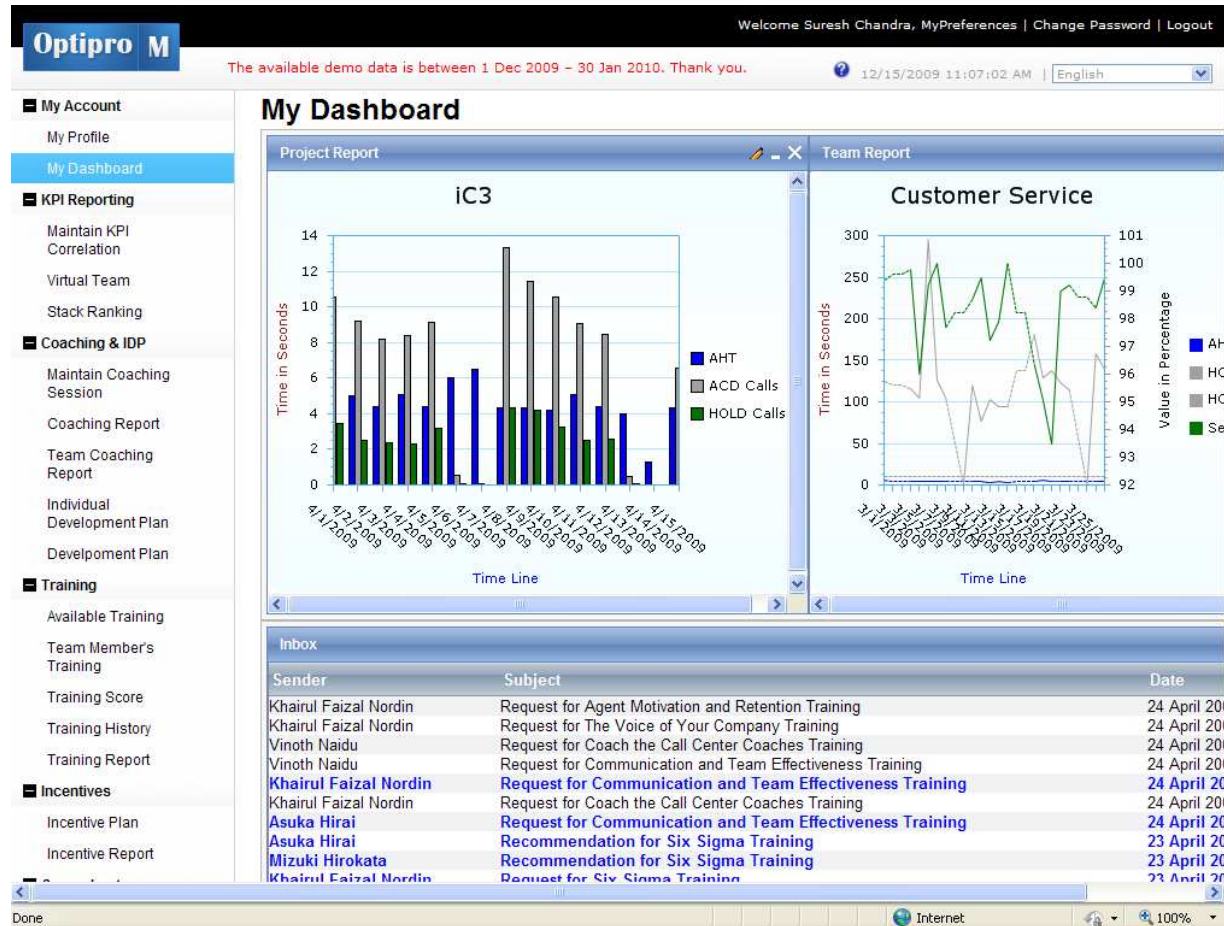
Optipro M

Welcome Suresh Chandra, MyPreferences | Change Password | Logout

The available demo data is between 1 Dec 2009 - 30 Jan 2010. Thank you.

12/15/2009 11:07:02 AM | English

My Account
My Profile
My Dashboard
KPI Reporting
Maintain KPI Correlation
Virtual Team
Stack Ranking
Coaching & IDP
Maintain Coaching Session
Coaching Report
Team Coaching Report
Individual Development Plan
Develpoment Plan
Training
Available Training
Team Member's Training
Training Score
Training History
Training Report
Incentives
Incentive Plan
Incentive Report

My Dashboard

Project Report

iC3

14
12
10
8
6
4
2
0

Time in Seconds

4/1/2009 4/2/2009 4/3/2009 4/4/2009 4/5/2009 4/6/2009 4/7/2009 4/8/2009 4/9/2009 4/10/2009 4/11/2009 4/12/2009 4/13/2009 4/14/2009 4/15/2009

Time Line

AHT
ACD Calls
HOLD Calls

Team Report

Customer Service

300
250
200
150
100
50
0

Time in Seconds

101
100
99
98
97
96
95
94
93
92

Value in Percentage

Time Line

AH
HO
HO
Se

Inbox

| Sender | Subject | Date |
|---|---|---|
| Khairul Faizal Nordin | Request for Agent Motivation and Retention Training | 24 April 20 |
| Khairul Faizal Nordin | Request for The Voice of Your Company Training | 24 April 20 |
| Vinoth Naidu | Request for Coach the Call Center Coaches Training | 24 April 20 |
| Vinoth Naidu | Request for Communication and Team Effectiveness Training | 24 April 20 |
| Khairul Faizal Nordin | Request for Communication and Team Effectiveness Training | 24 April 20 |
| Khairul Faizal Nordin | Request for Coach the Call Center Coaches Training | 24 April 20 |
| Asuka Hirai | Request for Communication and Team Effectiveness Training | 24 April 20 |
| Asuka Hirai | Recommendation for Six Sigma Training | 23 April 20 |
| Mizuki Hirokata | Recommendation for Six Sigma Training | 23 April 20 |
| Khairul Faizal Nordin | Request for Six Sigma Training | 23 April 20 |

Done
Internet
100%